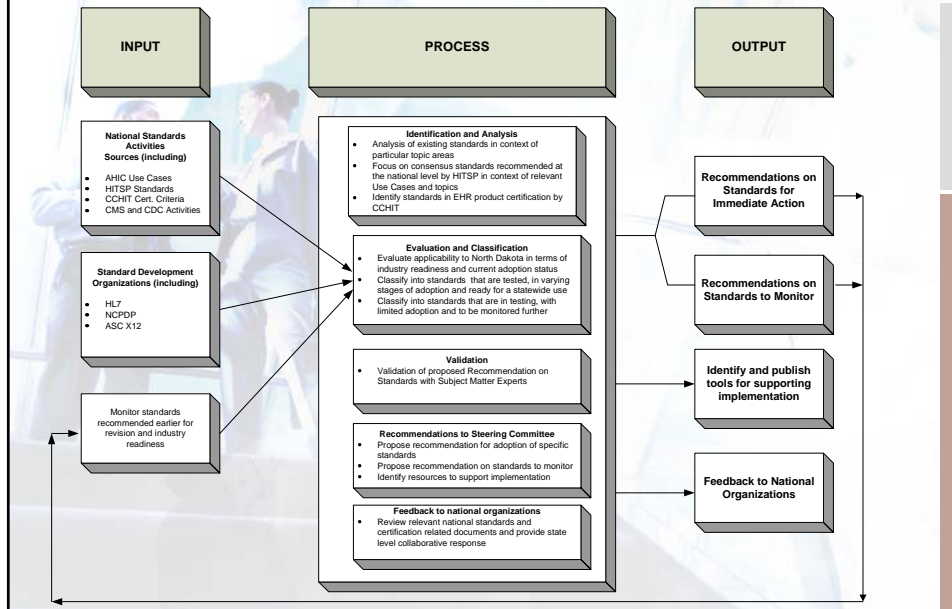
INPUT

PROCESS

OUTPUT

National Standards Activities Sources (including)
AHIC Use Cases
HITSP Standards
CCHIT Cert. Criteria
CMS and CDC Activities

Standard Development Organizations (including)
HL7
NCPDP
ASC X12

Monitor standards recommended earlier for revision and industry readiness

Identification and Analysis
• Analysis of existing standards in context of particular topic areas
• Focus on consensus standards recommended at the national level by HITSP in context of relevant Use Cases and topics
• Identify standards in EHR product certification by CCHIT

Evaluation and Classification
• Evaluate applicability to North Dakota in terms of industry readiness and current adoption status
• Classify into standards that are tested, in varying stages of adoption and ready for a statewide use
• Classify into standards that are in testing, with limited adoption and to be monitored further

Validation
• Validation of proposed Recommendation on Standards with Subject Matter Experts

Recommendations to Steering Committee
• Propose recommendation for adoption of specific standards
• Propose recommendation on standards to monitor
• Identify resources to support implementation

Feedback to national organizations
• Review relevant national standards and certification related documents and provide state level collaborative response

Recommendations on Standards for Immediate Action

Recommendations on Standards to Monitor

Identify and publish tools for supporting implementation

Feedback to National Organizations